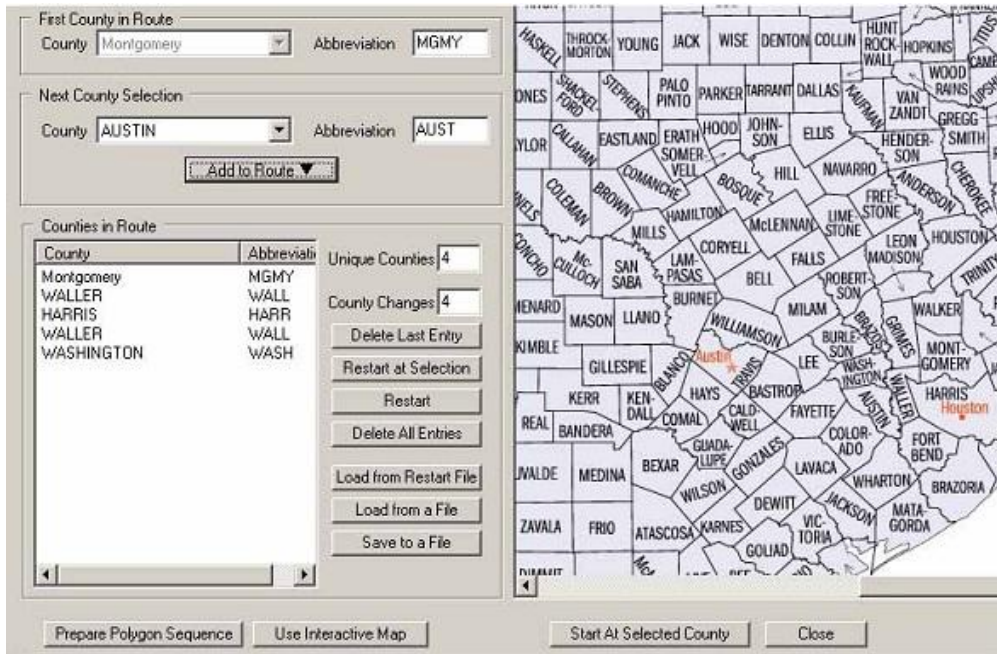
First County in Route
County Montgomery Abbreviation MGMY

Next County Selection
County AUSTIN Abbreviation AUST
Add to Route ▼

Counties in Route

| County | Abbreviati |
|---|---|
| Montgomery | MGMY |
| WALLER | WALL |
| HARRIS | HARR |
| WALLER | WALL |
| WASHINGTON | WASH |

Unique Counties 4
County Changes 4
Delete Last Entry
Restart at Selection
Restart
Delete All Entries
Load from Restart File
Load from a File
Save to a File

HASKELL THROCK-MORTON YOUNG JACK WISE DENTON COLLIN HUNT ROCK-WALL HOPKINS TITUS CAMP
JONES SHACKEL-FORD STEPHENS PALO PINTO PARKER TARRANT DALLAS KAUFMAN VAN ZANDT WOOD RAINS UPSHUR
TAYLOR CALLAHAN EASTLAND ERATH HOOD JOHN-SON ELLIS HENDER-SON GREGG SMITH
SOMER-VELL COMANCHE BOSQUE HILL NAVARRO ANDERSON CHEROKEE
COLEMAN BROWN HAMILTON McLENNAN LIME-STONE FREE-STONE
MILLS CORYELL FALLS LEON MADISON HOUSTON
CONCHO Mc-CULLOCH SAN SABA LAM-PASAS BELL ROBERT-SON TRINITY
MENARD MASON LLANO BURNET WILLIAMSON MILAM WALKER
KIMBLE GILLESPIE BLANCO Austin TRAVIS BURLE-SON BRAZOS GRIMES MONT-GOMERY
KERR KEN-DALL HAYS BASTROP LEE WASH-INGTON WALLER HARRIS Houston
REAL BANDERA COMAL CALD-WELL FAYETTE AUSTIN
GUADA-LUPE GONZALES COLOR-ADO FORT BEND
UVALDE MEDINA BEXAR WILSON LAVACA WHARTON BRAZORIA
DEWITT JACKSON MATA-GORDA
ZAVALA FRIO ATASCOSA KARNES VIC-TORIA
GOLIAD
DIMMIT

Prepare Polygon Sequence Use Interactive Map Start At Selected County Close